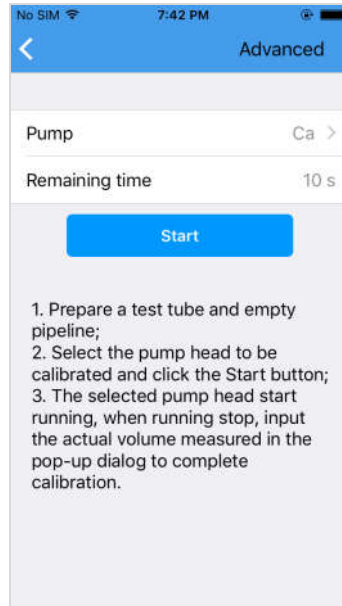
No SIM 7:42 PM

Advanced

Pump Ca

Remaining time 10 s

Start

1. Prepare a test tube and empty pipeline;
2. Select the pump head to be calibrated and click the Start button;
3. The selected pump head start running, when running stop, input the actual volume measured in the pop-up dialog to complete calibration.